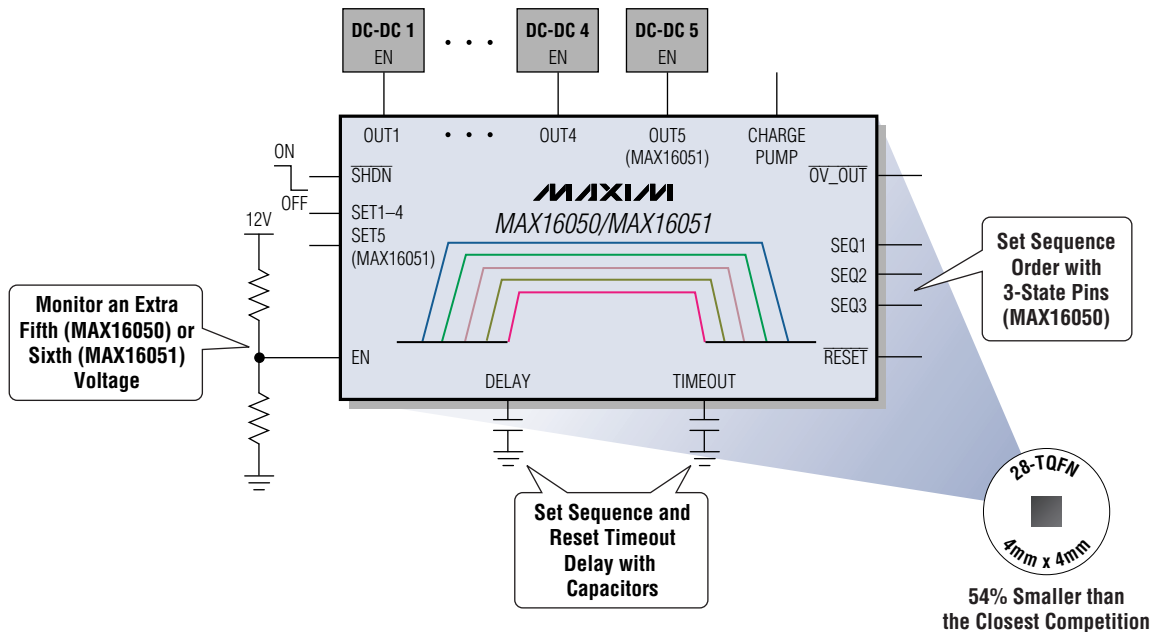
DC-DC 1
EN

• • •

DC-DC 4
EN

DC-DC 5
EN

OUT1 • • • OUT4 OUT5 (MAX16051) CHARGE PUMP

ON
OFF
$\overline{\text{SHDN}}$
SET1–4
SET5 (MAX16051)
12V

MAXIM
MAX16050/MAX16051

$\overline{\text{OV\_OUT}}$
SEQ1
SEQ2
SEQ3
$\overline{\text{RESET}}$

Set Sequence Order with 3-State Pins (MAX16050)

Monitor an Extra Fifth (MAX16050) or Sixth (MAX16051) Voltage

EN

DELAY
TIMEOUT

Set Sequence and Reset Timeout Delay with Capacitors

28-TQFN
4mm x 4mm

54% Smaller than the Closest Competition